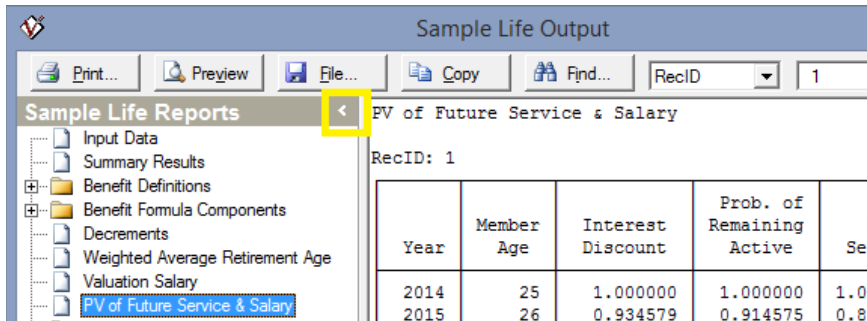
Sample Life Output

Print... Preview File... Copy Find... RecID 1

Sample Life Reports

Input Data
Summary Results
Benefit Definitions
Benefit Formula Components
Decrements
Weighted Average Retirement Age
Valuation Salary
PV of Future Service & Salary

PV of Future Service & Salary

RecID: 1

| Year | Member Age | Interest Discount | Prob. of Remaining Active | Se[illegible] |
|---|---|---|---|---|
| 2014 | 25 | 1.000000 | 1.000000 | 1.0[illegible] |
| 2015 | 26 | 0.934579 | 0.914575 | 0.8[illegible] |